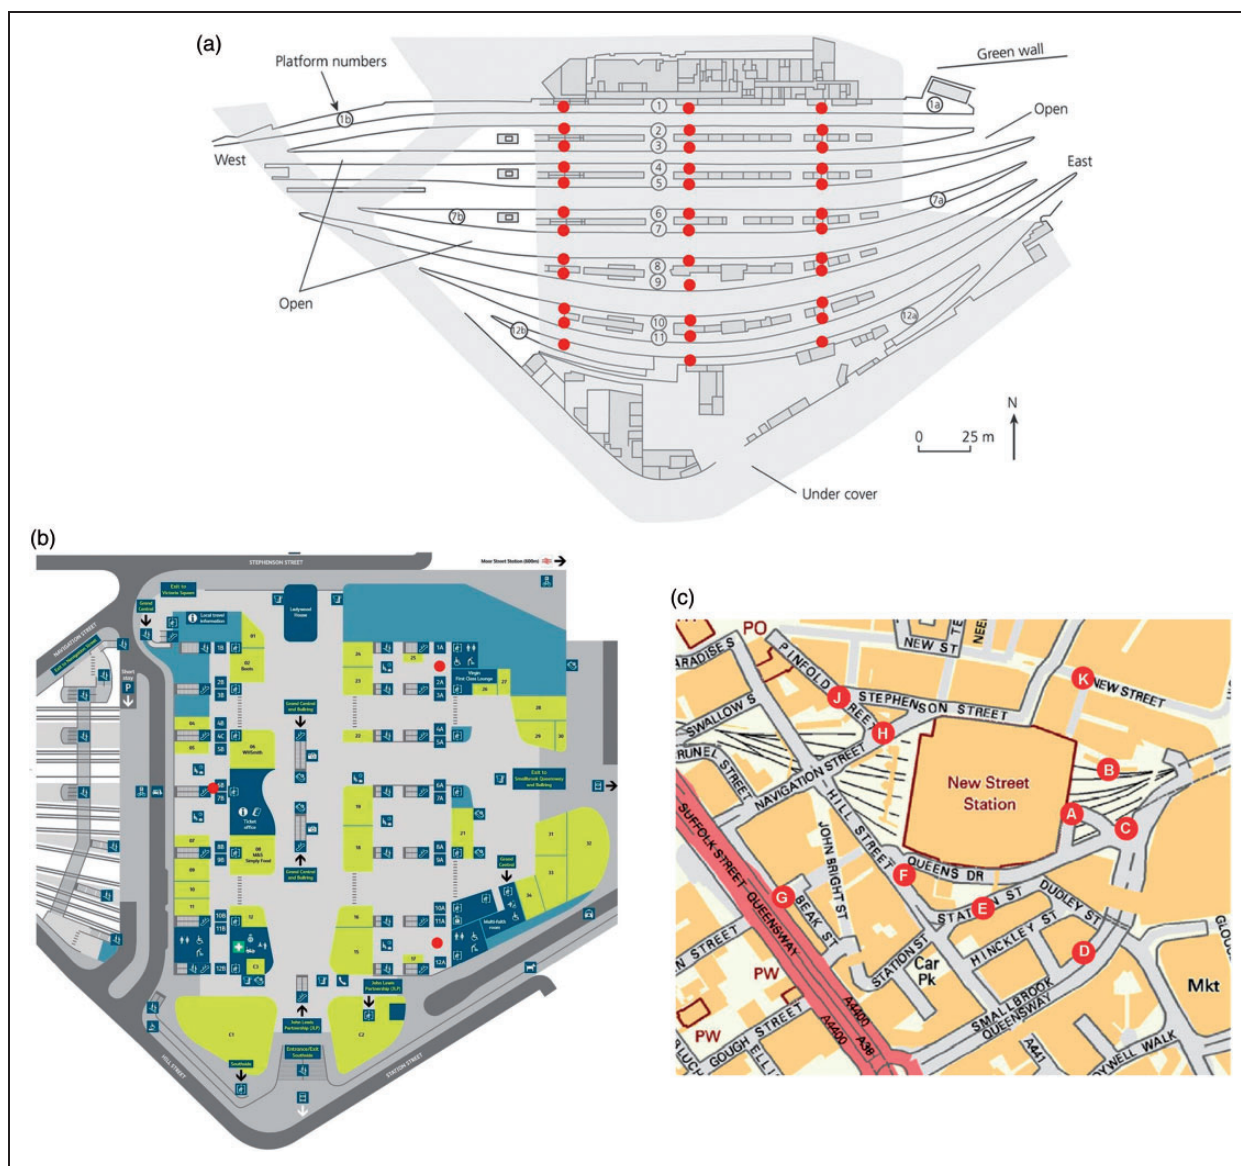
(a)

Platform numbers

Green wall

Open

West

East

1b
1
1a
2
3
4
5
6
7
7b
7a
8
9
10
11
12b
12a

Open

0 25 m

N

Under cover

(b)

STEPHENSON STREET

Moor Street Station (600m)

Exit to Victoria Square

Grand Central

Local travel information

Ladywood House

Short stay P

B1
B2 Boots
B6 WHSmith
Ticket office
B8 M&S Simply Food

Grand Central and Bullring

Virgin First Class Lounge

Exit to Smallbrook Queensway and Bullring

Grand Central

Multi-faith room

John Lewis Partnership (JLP)

Entrance/Exit Southside

Southside

HILL STREET

STATION STREET

C1
C2

(c)

PO

ARADISE S

PINFOLD STREET

NEW ST

J

STEPHENSON STREET

K

NEW STREET

SWALLOW S

H

RUNEL STREET

NAVIGATION STREET

HILL STREET

New Street Station

B

A

C

SUFFOLK STREET QUEENSWAY

JOHN BRIGHT ST

QUEENS DR

F

G

BEAK ST

STATION ST

E

DUDLEY ST

HINCKLEY ST

D

N STREET

Car Pk

PW

STATION ST

SMALLBROOK QUEENSWAY

Mkt

A4400

A38

A4400

PW

GOUGH STREET

A441

DYWELL WALK

GLOU